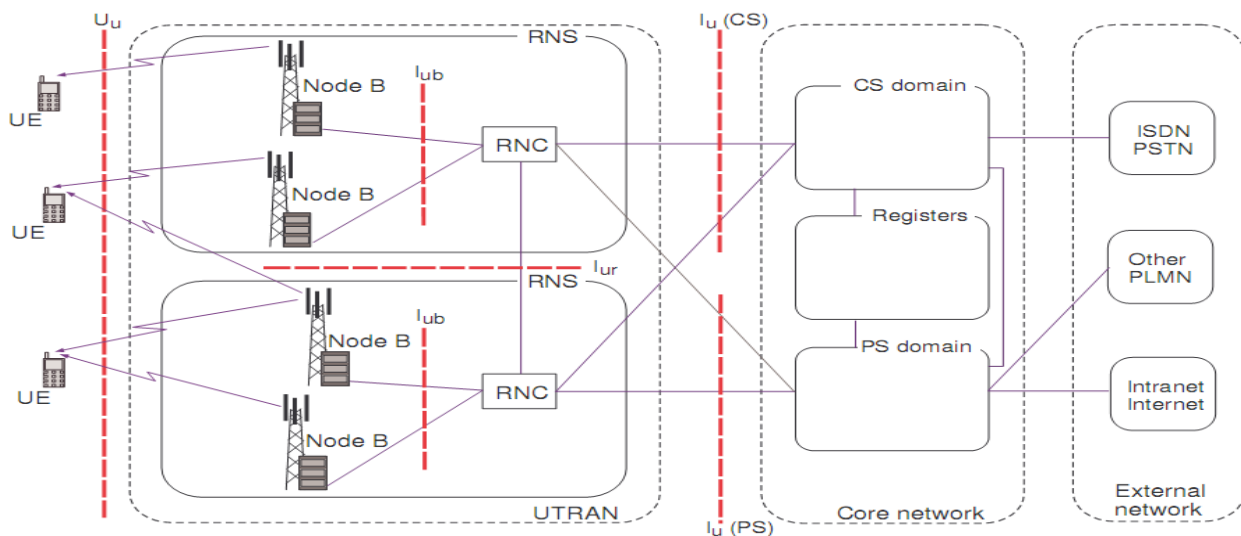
$U_u$

UE

UE

UE

RNS

Node B

$I_{ub}$

Node B

RNC

$I_{ur}$

RNS

Node B

$I_{ub}$

Node B

RNC

UTRAN

$I_u$ (CS)

$I_u$ (PS)

CS domain

Registers

PS domain

Core network

ISDN PSTN

Other PLMN

Intranet Internet

External network